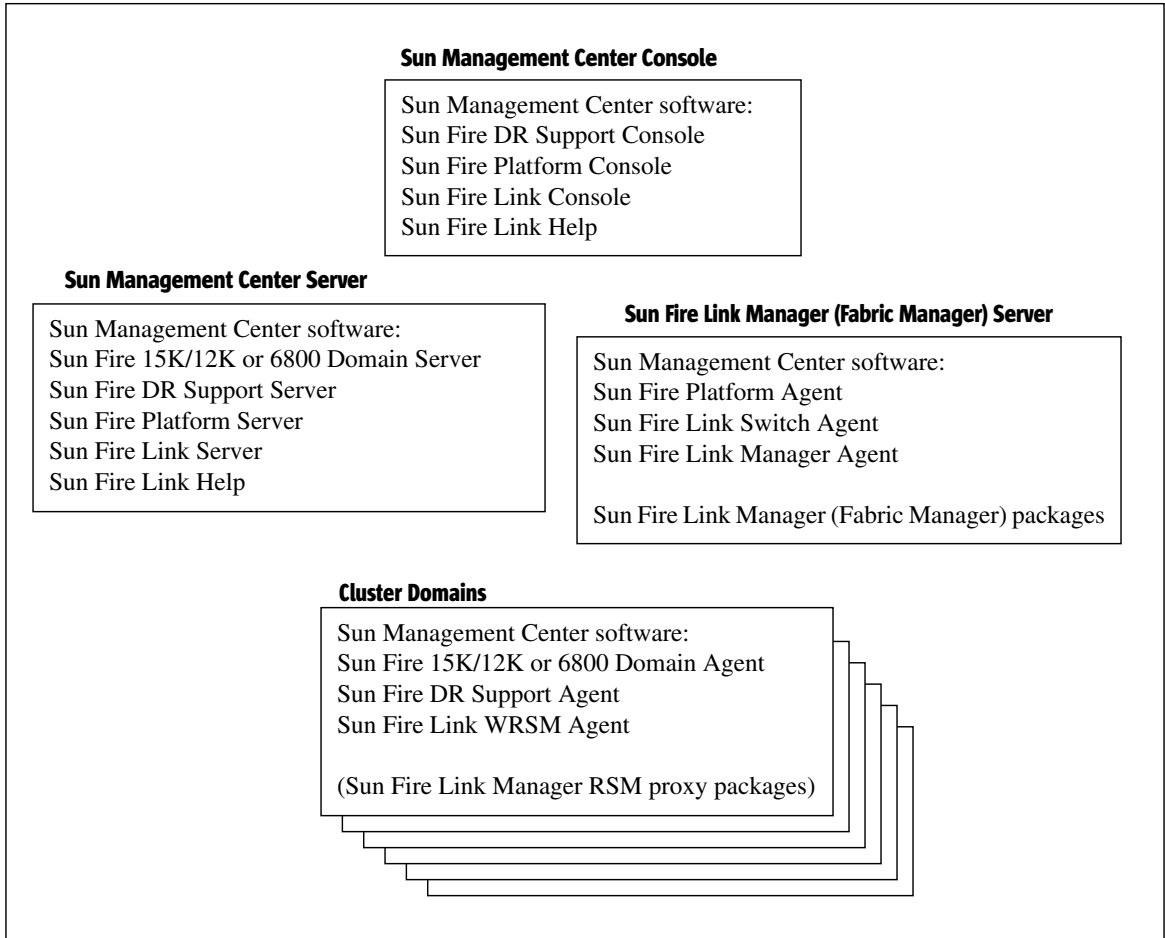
Sun Management Center Console

Sun Management Center software:
Sun Fire DR Support Console
Sun Fire Platform Console
Sun Fire Link Console
Sun Fire Link Help

Sun Management Center Server

Sun Management Center software:
Sun Fire 15K/12K or 6800 Domain Server
Sun Fire DR Support Server
Sun Fire Platform Server
Sun Fire Link Server
Sun Fire Link Help

Sun Fire Link Manager (Fabric Manager) Server

Sun Management Center software:
Sun Fire Platform Agent
Sun Fire Link Switch Agent
Sun Fire Link Manager Agent

Sun Fire Link Manager (Fabric Manager) packages

Cluster Domains

Sun Management Center software:
Sun Fire 15K/12K or 6800 Domain Agent
Sun Fire DR Support Agent
Sun Fire Link WRSM Agent

(Sun Fire Link Manager RSM proxy packages)